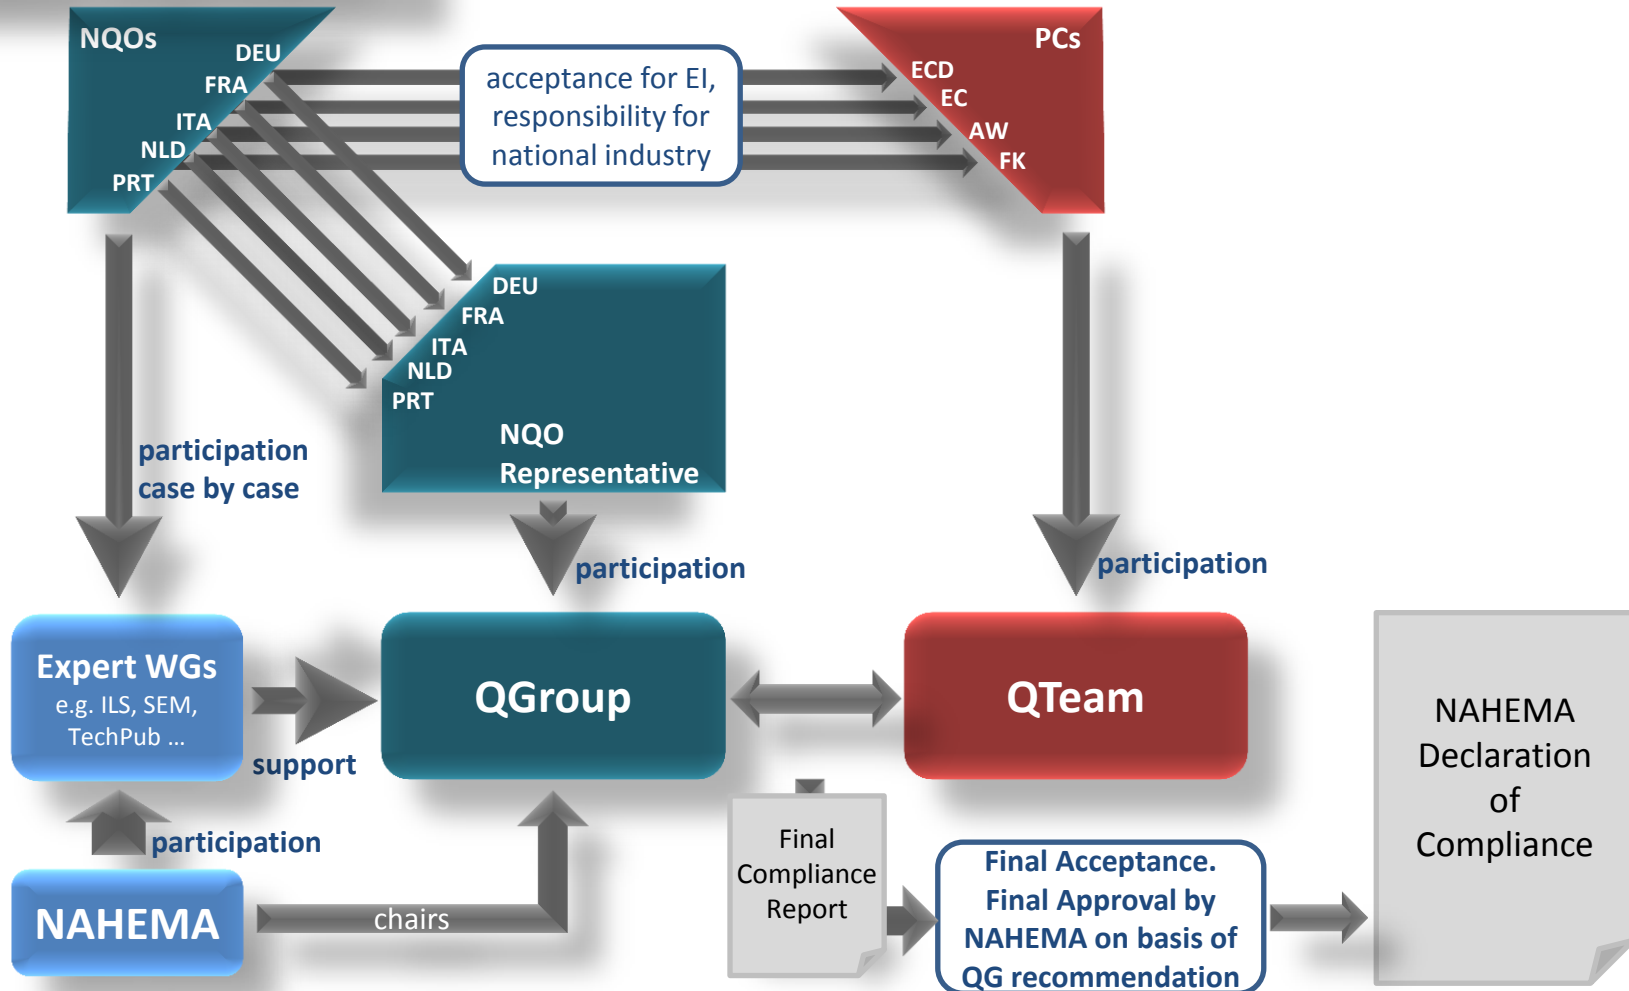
NQOs
DEU
FRA
ITA
NLD
PRT

acceptance for EI, responsibility for national industry

PCs
ECD
EC
AW
FK

DEU
FRA
ITA
NLD
PRT
NQO Representative

participation case by case

participation

participation

Expert WGs
e.g. ILS, SEM, TechPub ...

support

QGroup

QTeam

NAHEMA Declaration of Compliance

participation

NAHEMA

chairs

Final Compliance Report

Final Acceptance. Final Approval by NAHEMA on basis of QG recommendation